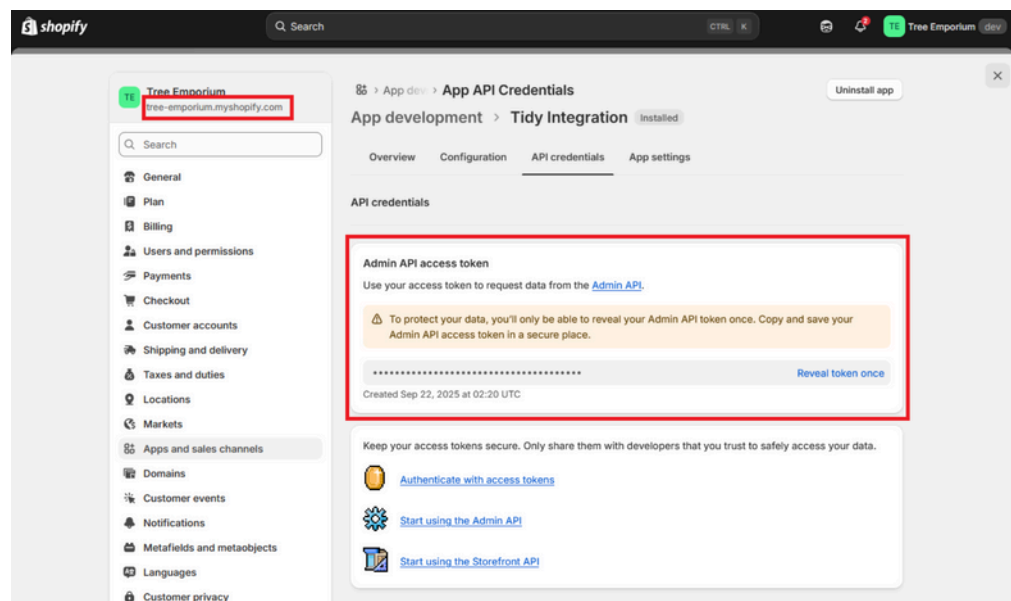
shopify

Search CTRL K

TE Tree Emporium dev

TE Tree Emporium
tree-emporium.myshopify.com

Search

General
Plan
Billing
Users and permissions
Payments
Checkout
Customer accounts
Shipping and delivery
Taxes and duties
Locations
Markets
Apps and sales channels
Domains
Customer events
Notifications
Metafields and metaobjects
Languages
Customer privacy

> App dev > App API Credentials

Uninstall app

App development > Tidy Integration Installed

Overview Configuration API credentials App settings

API credentials

Admin API access token

Use your access token to request data from the Admin API.

To protect your data, you'll only be able to reveal your Admin API token once. Copy and save your Admin API access token in a secure place.

•••••••••••••••••••••••••••••••••••••••• Reveal token once

Created Sep 22, 2025 at 02:20 UTC

Keep your access tokens secure. Only share them with developers that you trust to safely access your data.

Authenticate with access tokens

Start using the Admin API

Start using the Storefront API